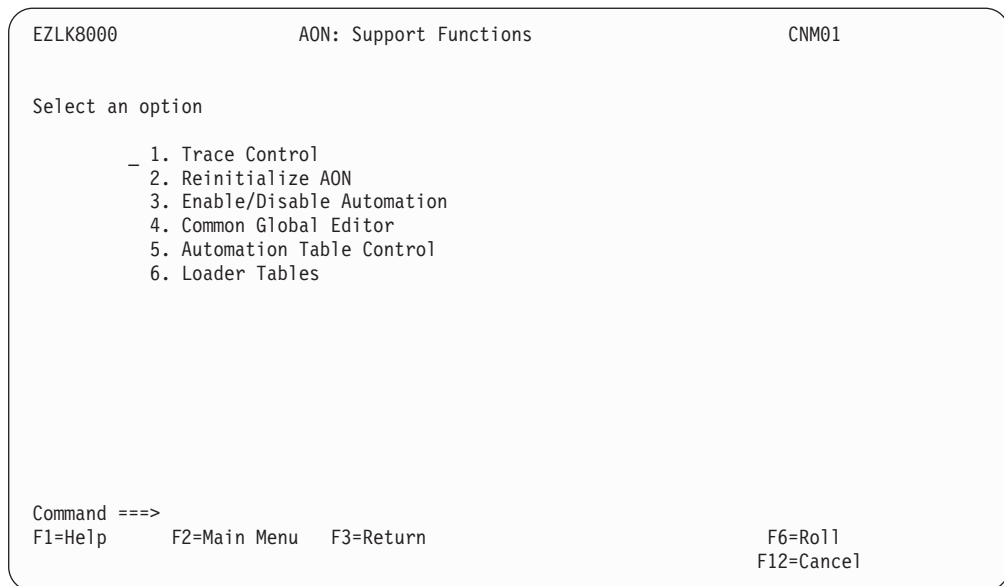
EZLK8000 AON: Support Functions CNM01

Select an option

_ 1. Trace Control
2. Reinitialize AON
3. Enable/Disable Automation
4. Common Global Editor
5. Automation Table Control
6. Loader Tables

Command ===>
F1=Help F2=Main Menu F3=Return F6=Roll
F12=Cancel